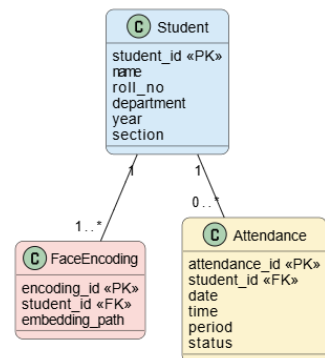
C Student
student_id «PK»
name
roll_no
department
year
section

1
1..*
1
0..*

C FaceEncoding
encoding_id «PK»
student_id «FK»
embedding_path

C Attendance
attendance_id «PK»
student_id «FK»
date
time
period
status